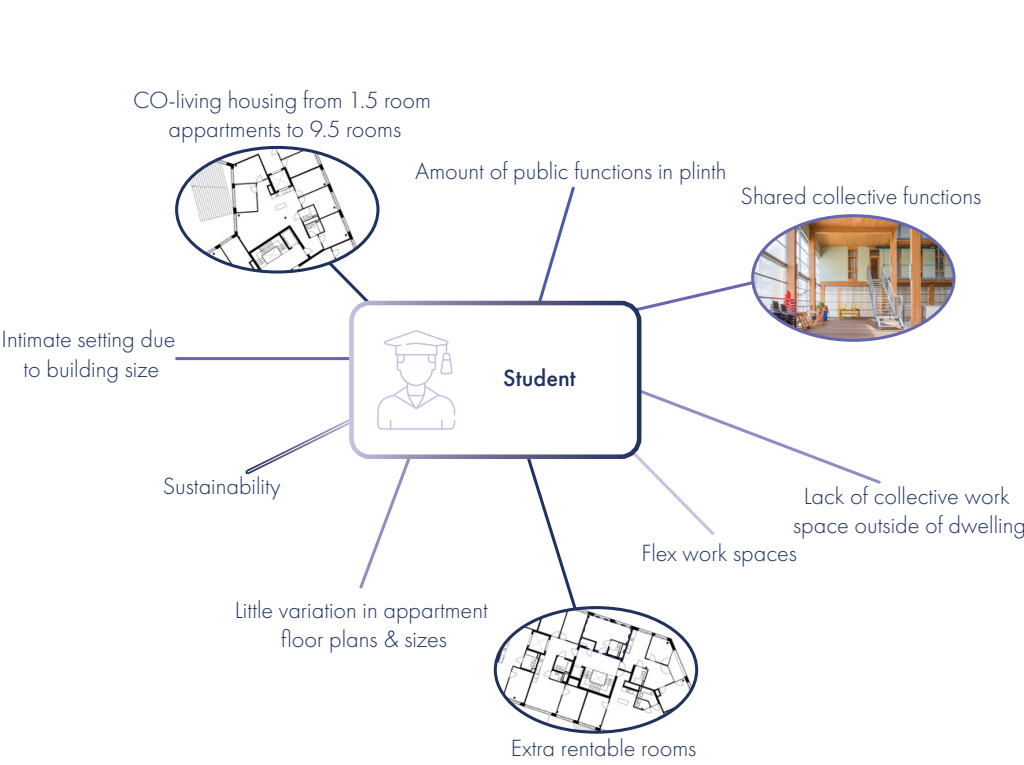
CO-living housing from 1.5 room appartments to 9.5 rooms

Amount of public functions in plinth

Shared collective functions

Intimate setting due to building size

Student

Sustainability

Lack of collective work space outside of dwelling

Flex work spaces

Little variation in appartment floor plans & sizes

Extra rentable rooms